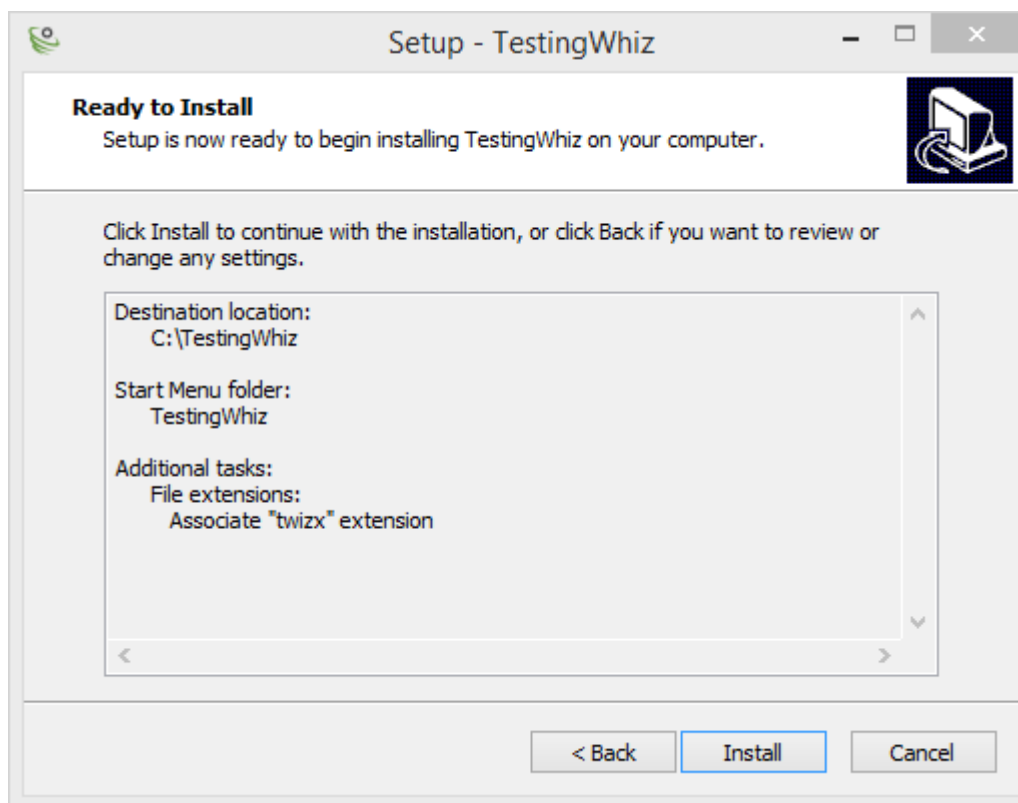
Setup - TestingWhiz

Ready to Install

Setup is now ready to begin installing TestingWhiz on your computer.

Click Install to continue with the installation, or click Back if you want to review or change any settings.

Destination location:
C:\TestingWhiz

Start Menu folder:
TestingWhiz

Additional tasks:
File extensions:
Associate "twizx" extension

< Back
Install
Cancel